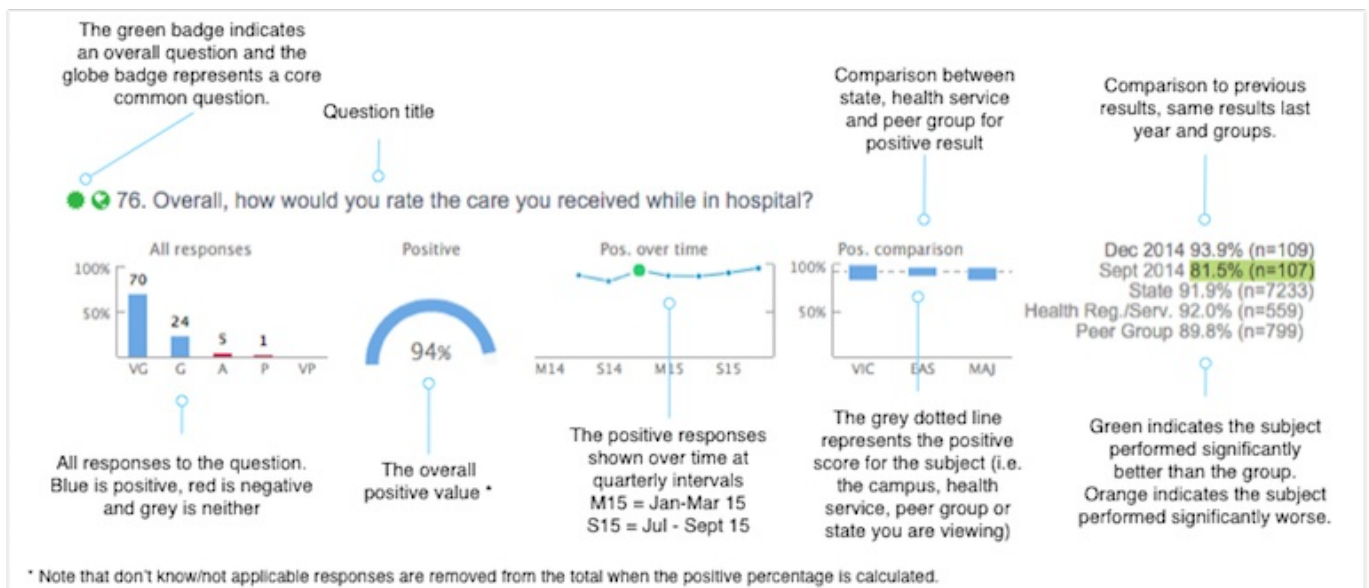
The green badge indicates an overall question and the globe badge represents a core common question.

Question title

Comparison between state, health service and peer group for positive result

Comparison to previous results, same results last year and groups.

76. Overall, how would you rate the care you received while in hospital?

All responses

100%

50%

70

24

5

1

VG

G

A

P

VP

Positive

94%

Pos. over time

M14

S14

M15

S15

Pos. comparison

100%

50%

VIC

EAS

MAJ

Dec 2014 93.9% (n=109)
Sept 2014 81.5% (n=107)
State 91.9% (n=7233)
Health Reg./Serv. 92.0% (n=559)
Peer Group 89.8% (n=799)

All responses to the question. Blue is positive, red is negative and grey is neither

The overall positive value *

The positive responses shown over time at quarterly intervals
M15 = Jan-Mar 15
S15 = Jul - Sept 15

The grey dotted line represents the positive score for the subject (i.e. the campus, health service, peer group or state you are viewing)

Green indicates the subject performed significantly better than the group. Orange indicates the subject performed significantly worse.

* Note that don't know/not applicable responses are removed from the total when the positive percentage is calculated.